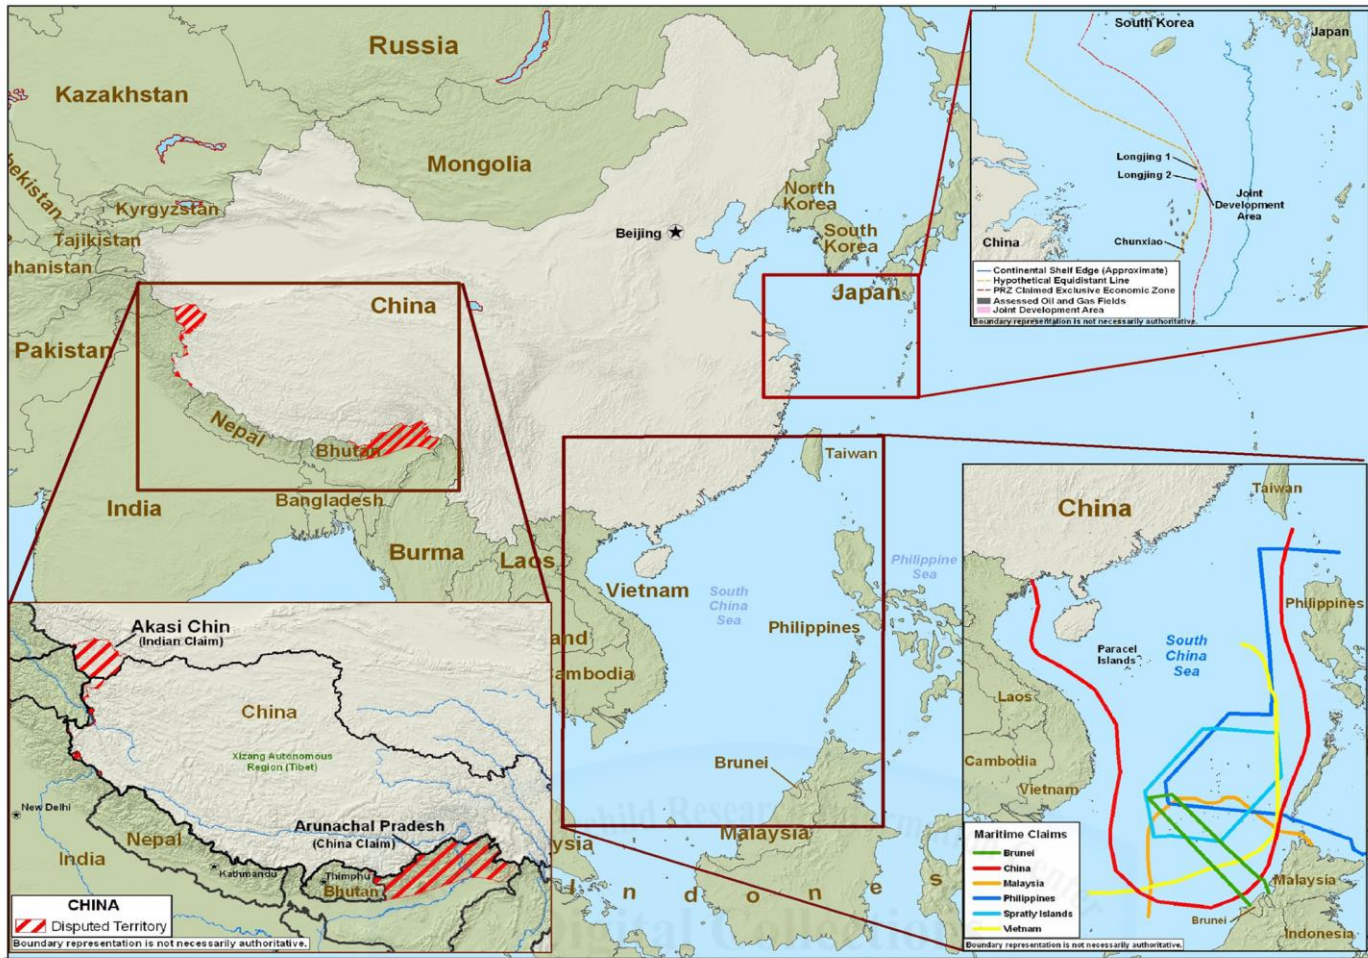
Russia

Kazakhstan

Mongolia

ekistan

Kyrgyzstan

Tajikistan

hanistan

Beijing

North Korea

South Korea

China

Japan

Pakistan

Nepal

Bhutan

India

Bangladesh

Burma

Laos

Vietnam

South China Sea

Philippines

Philippine Sea

Taiwan

and

ambodia

Brunei

Malaysia

ysia

I n d o n e s

South Korea

Japan

Longjing 1

Longjing 2

Joint Development Area

China

Chunxiao

Continental Shelf Edge (Approximate)
Hypothetical Equidistant Line
PRZ Claimed Exclusive Economic Zone
Assessed Oil and Gas Fields
Joint Development Area

Boundary representation is not necessarily authoritative.

Akasi Chin
(Indian Claim)

China

Xizang Autonomous Region (Tibet)

New Delhi

Nepal

India

Kathmandu

Arunachal Pradesh
(China Claim)

Thimphu

Bhutan

CHINA

Disputed Territory

Boundary representation is not necessarily authoritative.

China

Taiwan

Philippines

Paracel Islands

South China Sea

Laos

Cambodia

Vietnam

Maritime Claims
Brunei
China
Malaysia
Philippines
Spratly Islands
Vietnam

Malaysia

Brunei

Indonesia

Boundary representation is not necessarily authoritative.